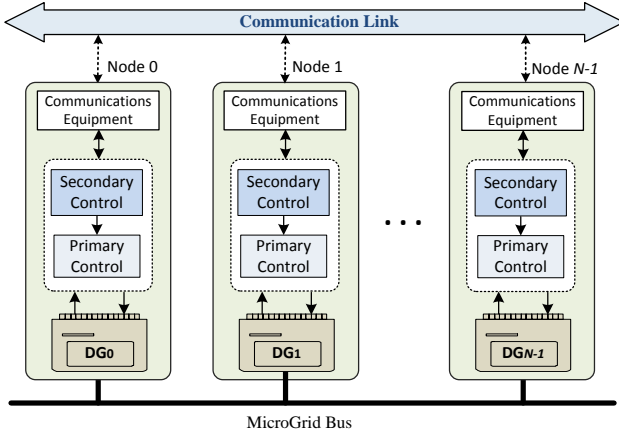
Communication Link

Node 0

Communications Equipment

Secondary Control

Primary Control

$DG_0$

Node 1

Communications Equipment

Secondary Control

Primary Control

$DG_1$

. . .

Node $N-1$

Communications Equipment

Secondary Control

Primary Control

$DG_{N-1}$

MicroGrid Bus